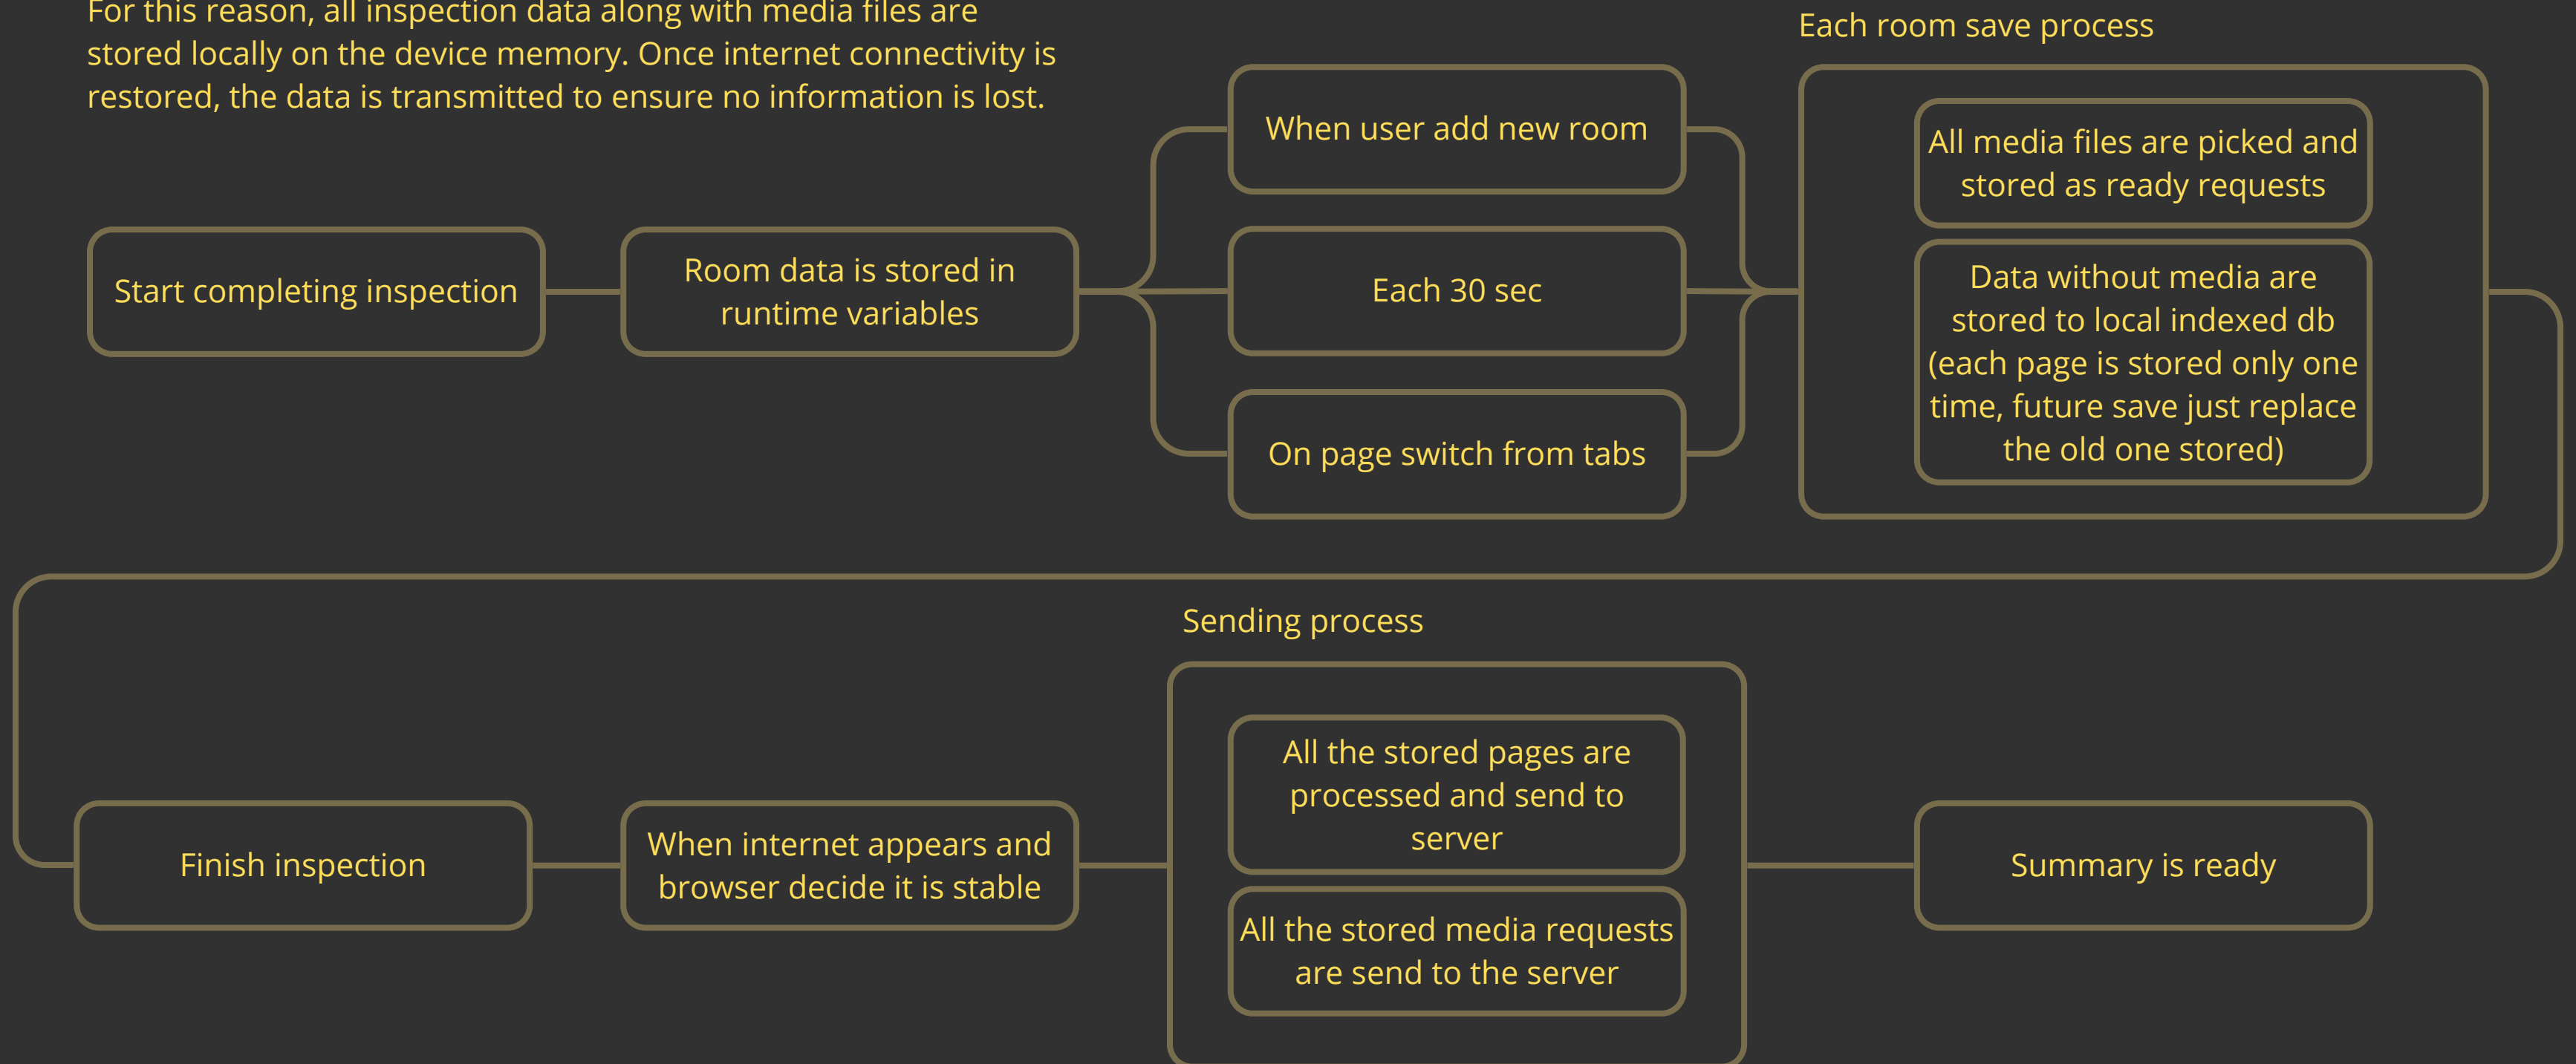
For this reason, all inspection data along with media files are stored locally on the device memory. Once internet connectivity is restored, the data is transmitted to ensure no information is lost.

Start completing inspection

Room data is stored in runtime variables

When user add new room

Each 30 sec

On page switch from tabs

Each room save process

All media files are picked and stored as ready requests

Data without media are stored to local indexed db (each page is stored only one time, future save just replace the old one stored)

Finish inspection

When internet appears and browser decide it is stable

Sending process

All the stored pages are processed and send to server

All the stored media requests are send to the server

Summary is ready